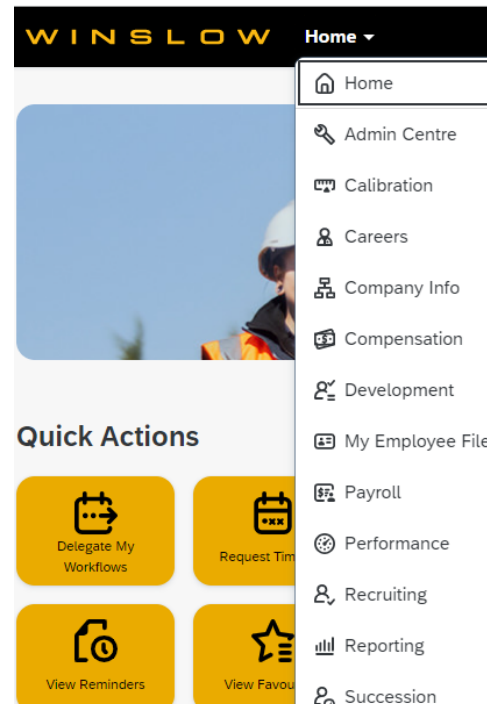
WINSLOW Home

Home
Admin Centre
Calibration
Careers
Company Info
Compensation
Development
My Employee File
Payroll
Performance
Recruiting
Reporting
Succession

Quick Actions

Delegate My Workflows

Request Tim

View Reminders

View Favou